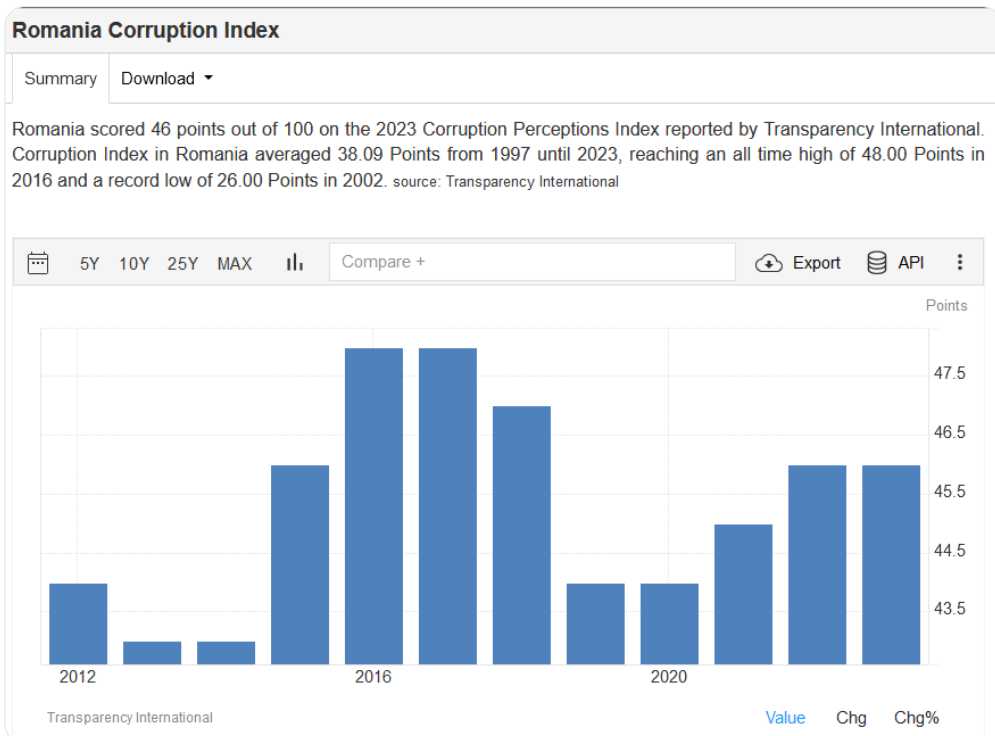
Romania Corruption Index

Summary Download

Romania scored 46 points out of 100 on the 2023 Corruption Perceptions Index reported by Transparency International. Corruption Index in Romania averaged 38.09 Points from 1997 until 2023, reaching an all time high of 48.00 Points in 2016 and a record low of 26.00 Points in 2002. source: Transparency International

5Y 10Y 25Y MAX Compare + Export API

Points

47.5
46.5
45.5
44.5
43.5

2012 2016 2020

Transparency International

Value Chg Chg%